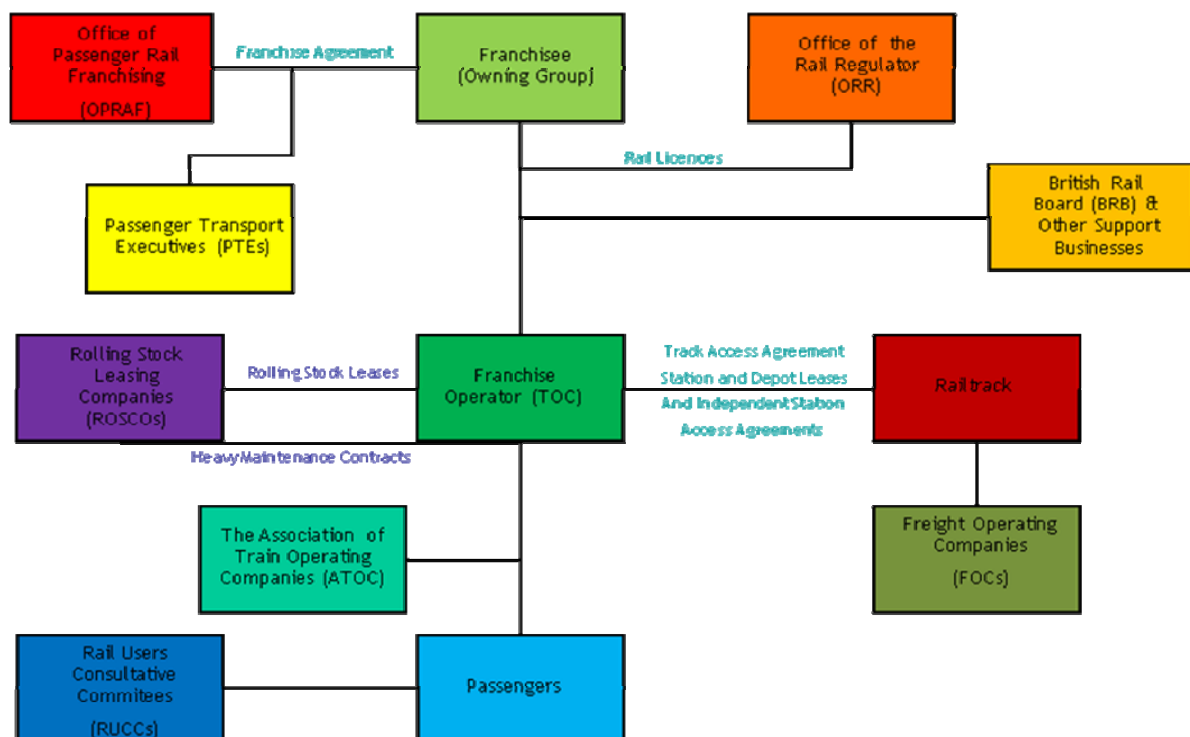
Office of Passenger Rail Franchising

(OPRAF)

Franchise Agreement

Franchisee (Owning Group)

Office of the Rail Regulator (ORR)

Rail Licences

Passenger Transport Executives (PTEs)

British Rail Board (BRB) & Other Support Businesses

Rolling Stock Leasing Companies (ROSCOs)

Rolling Stock Leases

Franchise Operator (TOC)

Track Access Agreement
Station and Depot Leases
And Independent Station Access Agreements

Railtrack

Heavy Maintenance Contracts

The Association of Train Operating Companies (ATOC)

Freight Operating Companies

(FOCs)

Rail Users Consultative Commitees

(RUCCs)

Passengers